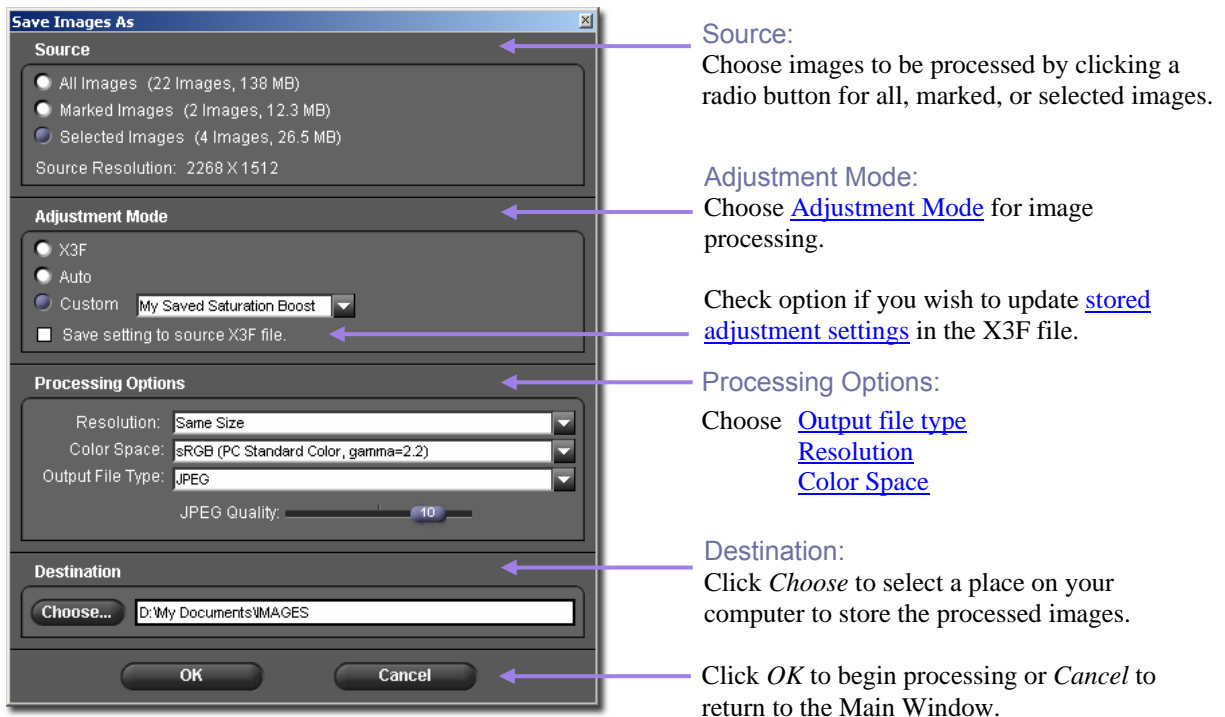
Save Images As

Source

All Images (22 Images, 138 MB)

Marked Images (2 Images, 12.3 MB)

Selected Images (4 Images, 26.5 MB)

Source Resolution: 2268 X 1512

Adjustment Mode

X3F

Auto

Custom My Saved Saturation Boost

Save setting to source X3F file.

Processing Options

Resolution: Same Size

Color Space: sRGB (PC Standard Color, gamma=2.2)

Output File Type: JPEG

JPEG Quality: 10

Destination

Choose... D:\My Documents\IMAGES

OK Cancel

Source:
Choose images to be processed by clicking a radio button for all, marked, or selected images.

Adjustment Mode:
Choose Adjustment Mode for image processing.

Check option if you wish to update stored adjustment settings in the X3F file.

Processing Options:
Choose Output file type
Resolution
Color Space

Destination:
Click *Choose* to select a place on your computer to store the processed images.

Click *OK* to begin processing or *Cancel* to return to the Main Window.